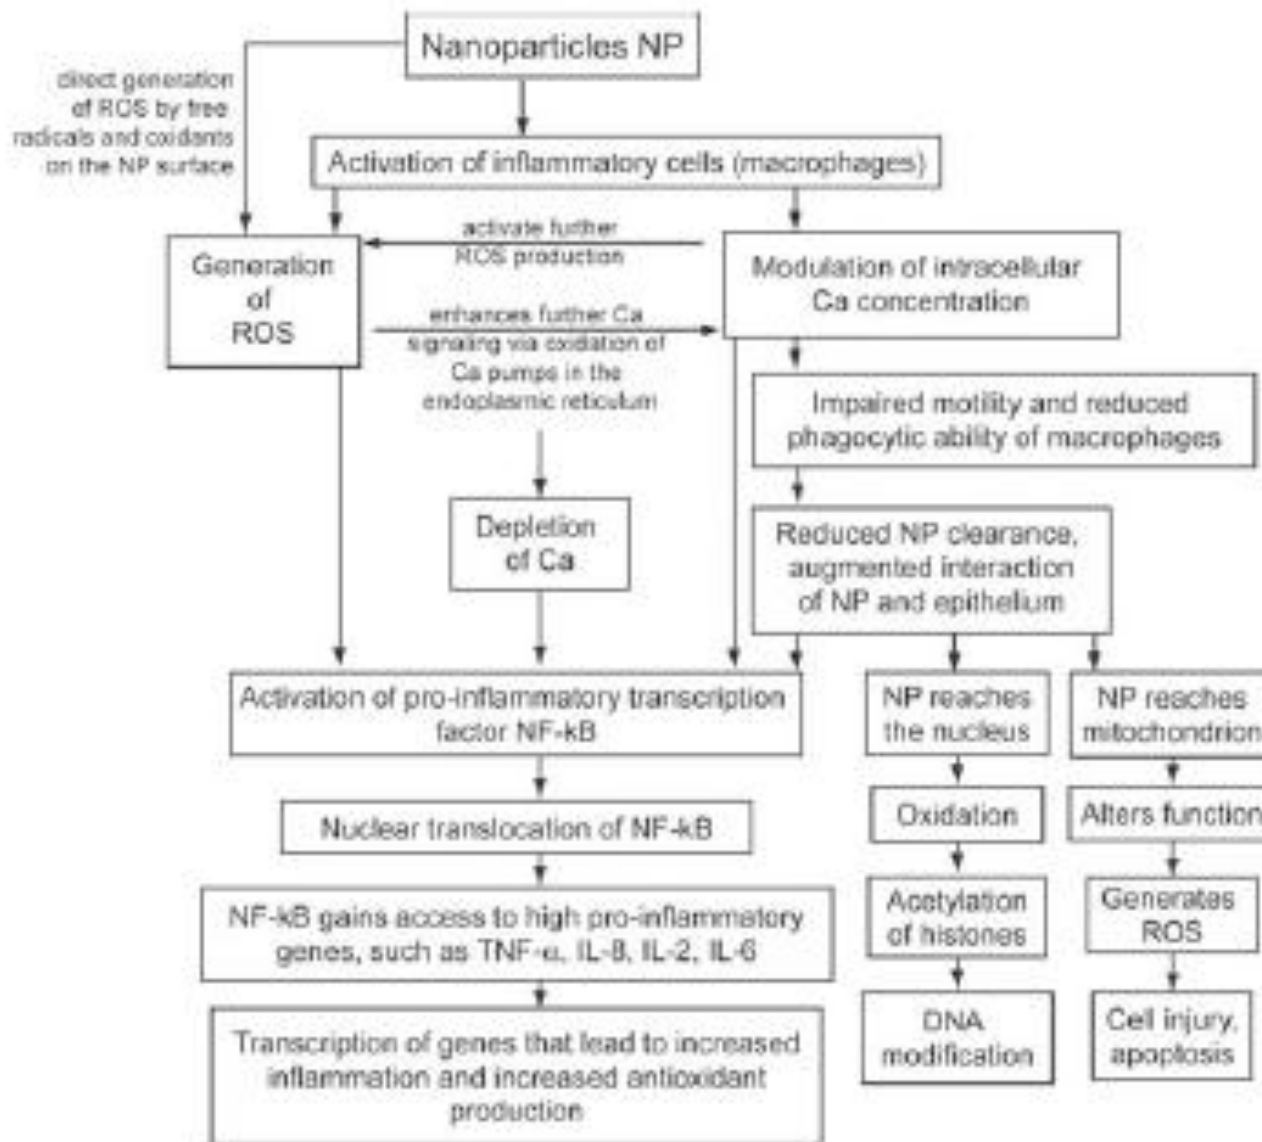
Nanoparticles NP

direct generation of ROS by free radicals and oxidants on the NP surface

Activation of inflammatory cells (macrophages)

activate further ROS production

Generation of ROS

Modulation of intracellular Ca concentration

enhances further Ca signaling via oxidation of Ca pumps in the endoplasmic reticulum

Impaired motility and reduced phagocytic ability of macrophages

Depletion of Ca

Reduced NP clearance, augmented interaction of NP and epithelium

Activation of pro-inflammatory transcription factor NF-kB

NP reaches the nucleus

NP reaches mitochondrion

Nuclear translocation of NF-kB

Oxidation

Alters function

NF-kB gains access to high pro-inflammatory genes, such as TNF-α, IL-8, IL-2, IL-6

Acetylation of histones

Generates ROS

Transcription of genes that lead to increased inflammation and increased antioxidant production

DNA modification

Cell injury, apoptosis